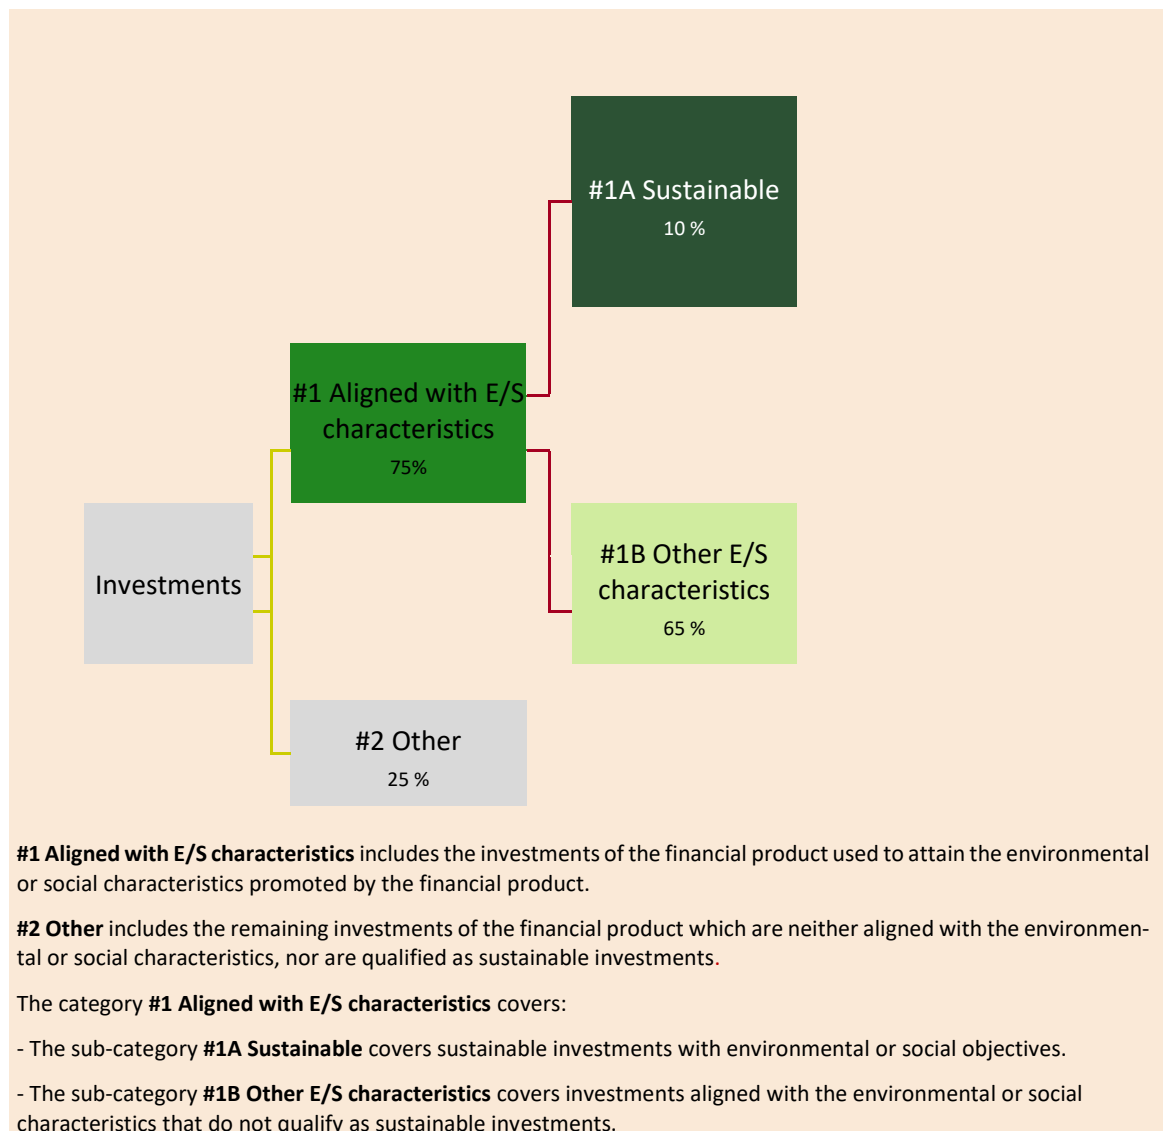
#1A Sustainable
10 %

#1 Aligned with E/S characteristics
75%

Investments

#1B Other E/S characteristics
65 %

#2 Other
25 %

**#1 Aligned with E/S characteristics** includes the investments of the financial product used to attain the environmental or social characteristics promoted by the financial product.

**#2 Other** includes the remaining investments of the financial product which are neither aligned with the environmental or social characteristics, nor are qualified as sustainable investments.

The category **#1 Aligned with E/S characteristics** covers:

- The sub-category **#1A Sustainable** covers sustainable investments with environmental or social objectives.

- The sub-category **#1B Other E/S characteristics** covers investments aligned with the environmental or social characteristics that do not qualify as sustainable investments.